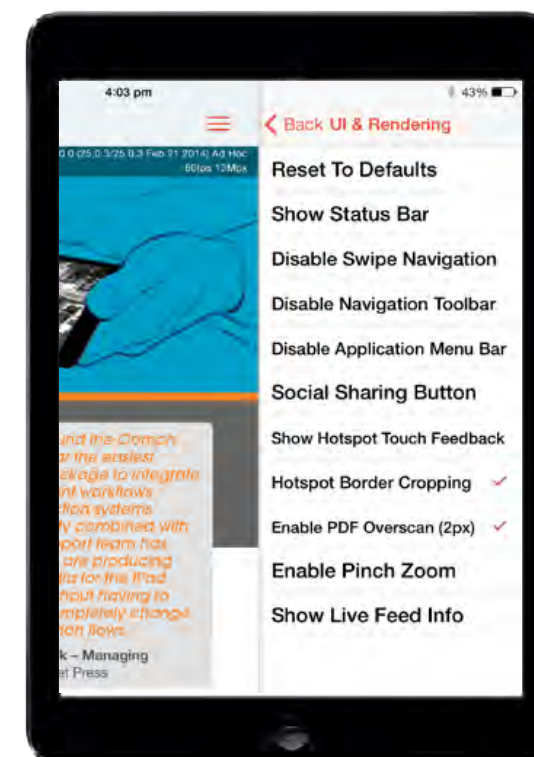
4:03 pm

43%

Back UI & Rendering

0 0 (25.0.3/25 0.3 Feb 21 2014) Ad Hoc 60fps 12Mbx

Reset To Defaults

Show Status Bar

Disable Swipe Navigation

Disable Navigation Toolbar

Disable Application Menu Bar

Social Sharing Button

Show Hotspot Touch Feedback

Hotspot Border Cropping ✓

Enable PDF Overscan (2px) ✓

Enable Pinch Zoom

Show Live Feed Info

und the Comch r the easiest ckage to integrate nt workflows ction systems y combined with port team has are producing s for the iPad thout having to mpletely change ction flows.

k – Managing et Press